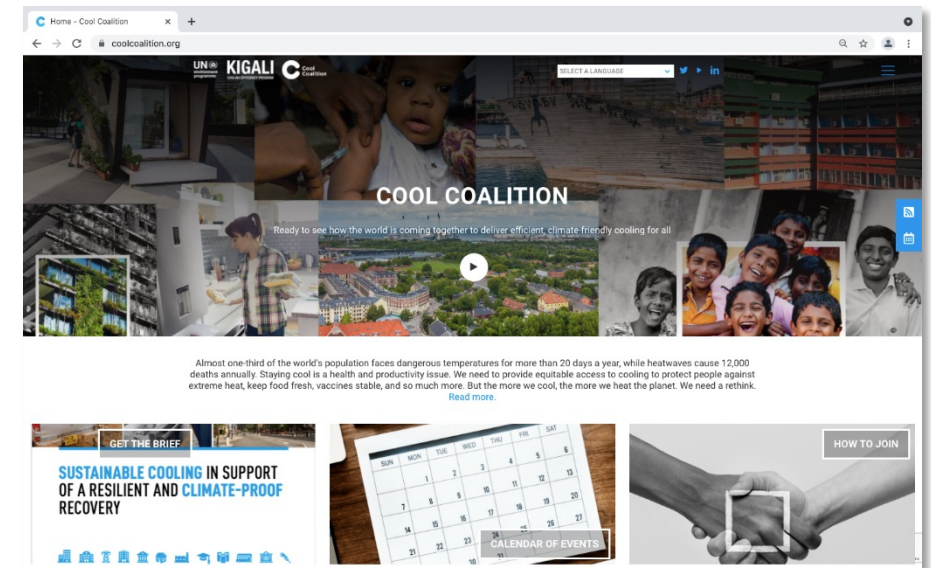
Home - Cool Coalition
coolcoalition.org

UN environment programme KIGALI COOLING EFFICIENCY PROGRAM Cool Coalition

SELECT A LANGUAGE

COOL COALITION

Ready to see how the world is coming together to deliver efficient, climate friendly cooling for all

Almost one-third of the world's population faces dangerous temperatures for more than 20 days a year, while heatwaves cause 12,000 deaths annually. Staying cool is a health and productivity issue. We need to provide equitable access to cooling to protect people against extreme heat, keep food fresh, vaccines stable, and so much more. But the more we cool, the more we heat the planet. We need a rethink. Read more.

GET THE BRIEF

SUSTAINABLE COOLING IN SUPPORT OF A RESILIENT AND CLIMATE-PROOF RECOVERY

| SUN | MON | TUE | WED | THU | FRI | SAT |
|---|---|---|---|---|---|---|
| | | | | | | |
| | | | | | | |

CALENDAR OF EVENTS

HOW TO JOIN